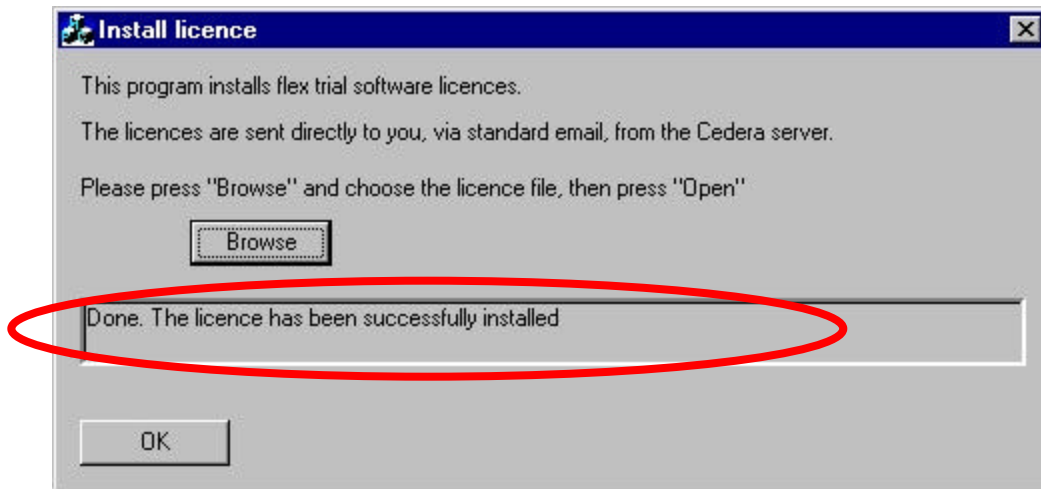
Install licence

This program installs flex trial software licences.

The licences are sent directly to you, via standard email, from the Cedera server.

Please press "Browse" and choose the licence file, then press "Open"

Browse

Done. The licence has been successfully installed

OK